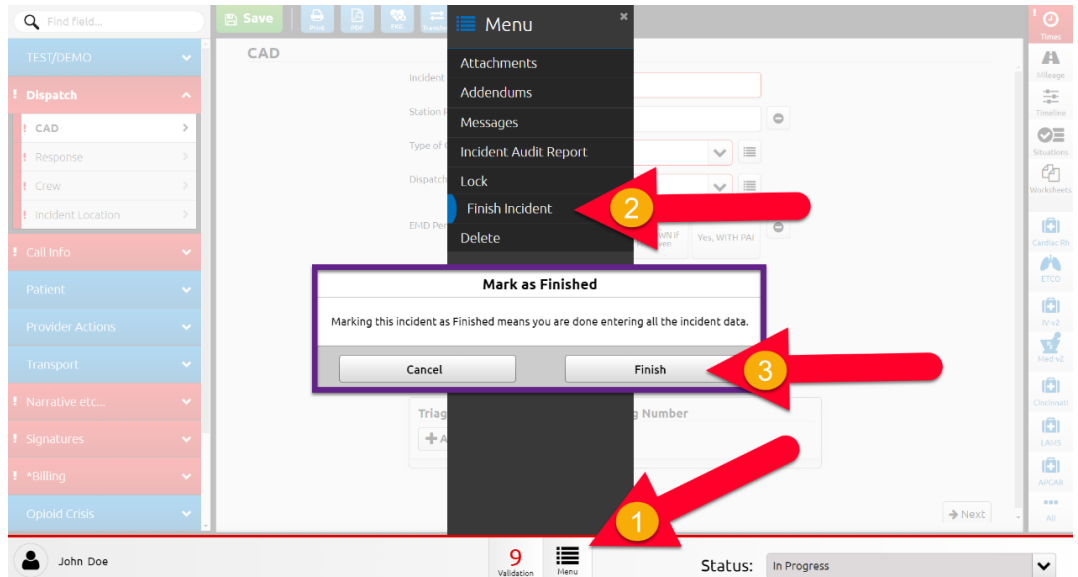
Find field...

TEST/DEMO
! Dispatch
! CAD
! Response
! Crew
! Incident Location
! Call Info
Patient
Provider Actions
Transport
! Narrative etc...
! Signatures
! *Billing
Opioid Crisis

Save
Print
PDF
EKG
Transfer

CAD

Incident
Station
Type of
Dispatch
EMD Per
WN if ven
Yes, WITH PAI

Menu
Attachments
Addendums
Messages
Incident Audit Report
Lock
Finish Incident
Delete

2

Mark as Finished
Marking this incident as Finished means you are done entering all the incident data.
Cancel
Finish

3

Triag
g Number

Next

1

Times
Mileage
Timeline
Situations
Worksheets
Cardiac Rh
ETCO
IV v2
Med v2
Cincinnati
LAMS
APGAR
All

John Doe
9
Validation
Menu
Status:
In Progress